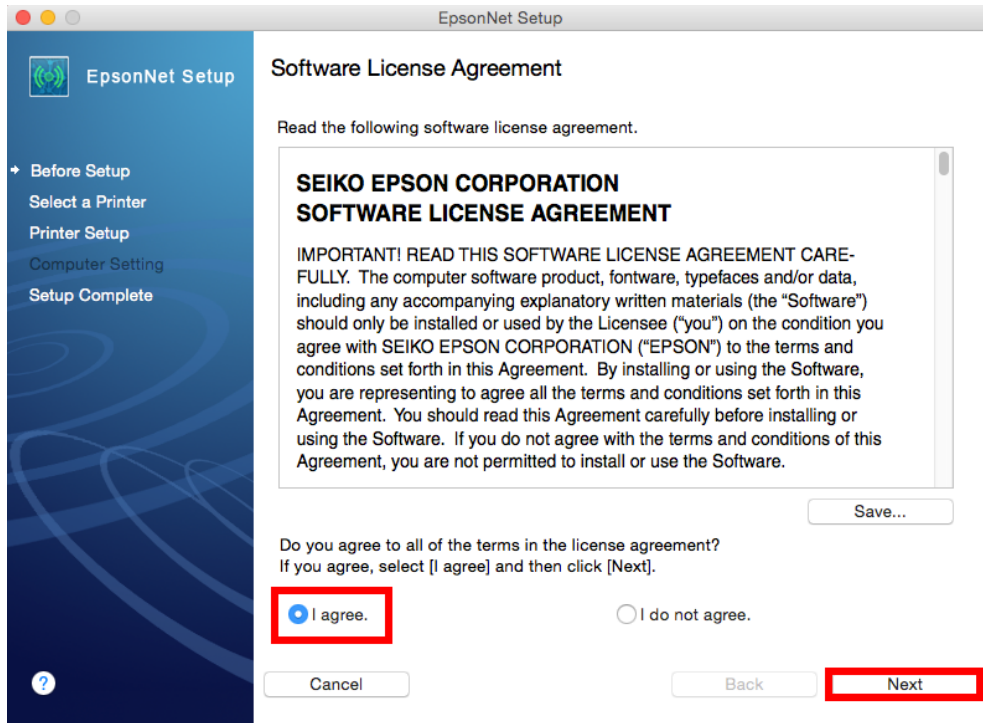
EpsonNet Setup

EpsonNet Setup

Before Setup
Select a Printer
Printer Setup
Computer Setting
Setup Complete

Software License Agreement

Read the following software license agreement.

SEIKO EPSON CORPORATION
SOFTWARE LICENSE AGREEMENT

IMPORTANT! READ THIS SOFTWARE LICENSE AGREEMENT CAREFULLY. The computer software product, fontware, typefaces and/or data, including any accompanying explanatory written materials (the "Software") should only be installed or used by the Licensee ("you") on the condition you agree with SEIKO EPSON CORPORATION ("EPSON") to the terms and conditions set forth in this Agreement. By installing or using the Software, you are representing to agree all the terms and conditions set forth in this Agreement. You should read this Agreement carefully before installing or using the Software. If you do not agree with the terms and conditions of this Agreement, you are not permitted to install or use the Software.

Save...

Do you agree to all of the terms in the license agreement?
If you agree, select [I agree] and then click [Next].

I agree.

I do not agree.

?

Cancel

Back

Next